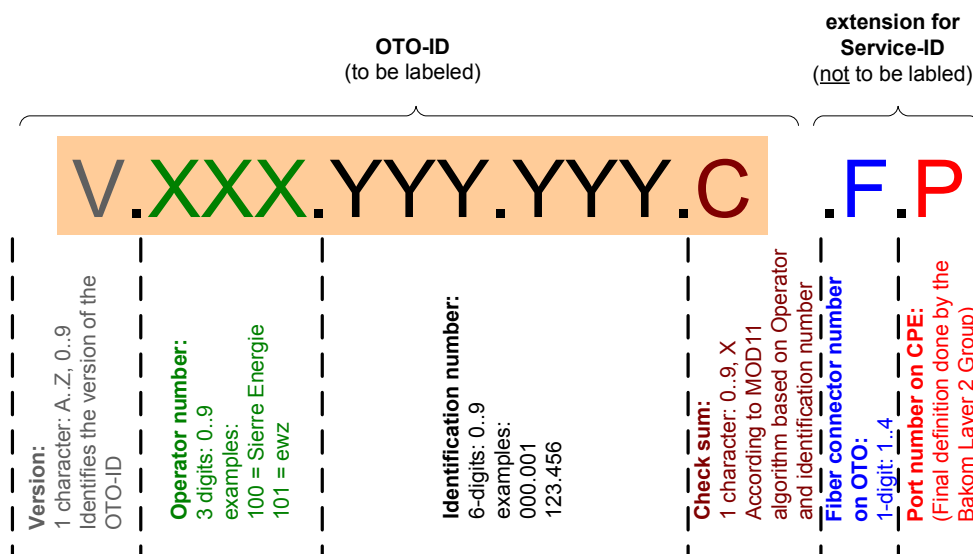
OTO-ID
(to be labeled)

extension for
Service-ID
(not to be labled)

V.XXX.YYY.YYY.C .F.P

Version:
1 character: A..Z, 0..9
Identifies the version of the OTO-ID

Operator number:
3 digits: 0..9
examples:
100 = Sierre Energie
101 = ewz

Identification number:
6-digits: 0..9
examples:
000.001
123.456

Check sum:
1 character: 0..9, X
According to MOD11 algorithm based on Operator and identification number

Fiber connector number on OTO:
1-digit: 1..4

Port number on CPE:
(Final definition done by the Bakom Layer 2 Group)